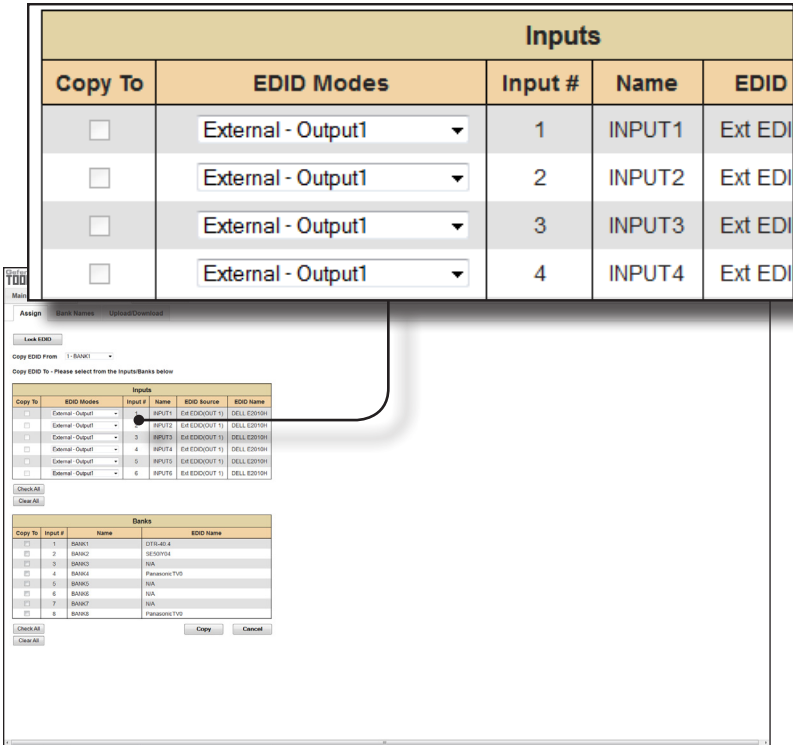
| Inputs | | | | |
|---|---|---|---|---|
| Copy To | EDID Modes | Input # | Name | EDID |
| | External - Output1 | 1 | INPUT1 | Ext EDI |
| | External - Output1 | 2 | INPUT2 | Ext EDI |
| | External - Output1 | 3 | INPUT3 | Ext EDI |
| | External - Output1 | 4 | INPUT4 | Ext EDI |

Gefen TOO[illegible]
Main

Assign | Bank Names | Upload/Download

Lock EDID

Copy EDID From 1 - BANK1

Copy EDID To - Please select from the Inputs/Banks below

| Inputs | | | | | |
|---|---|---|---|---|---|
| Copy To | EDID Modes | Input # | Name | EDID Source | EDID Name |
| | External - Output1 | 1 | INPUT1 | Ext EDID(OUT 1) | DELL E2010H |
| | External - Output1 | 2 | INPUT2 | Ext EDID(OUT 1) | DELL E2010H |
| | External - Output1 | 3 | INPUT3 | Ext EDID(OUT 1) | DELL E2010H |
| | External - Output1 | 4 | INPUT4 | Ext EDID(OUT 1) | DELL E2010H |
| | External - Output1 | 5 | INPUT5 | Ext EDID(OUT 1) | DELL E2010H |
| | External - Output1 | 6 | INPUT6 | Ext EDID(OUT 1) | DELL E2010H |

Check All
Clear All

| Banks | | | |
|---|---|---|---|
| Copy To | Input # | Name | EDID Name |
| | 1 | BANK1 | DTR-40.4 |
| | 2 | BANK2 | SE50IY04 |
| | 3 | BANK3 | N/A |
| | 4 | BANK4 | PanasonicTV0 |
| | 5 | BANK5 | N/A |
| | 6 | BANK6 | N/A |
| | 7 | BANK7 | N/A |
| | 8 | BANK8 | PanasonicTV0 |

Check All
Clear All

Copy Cancel